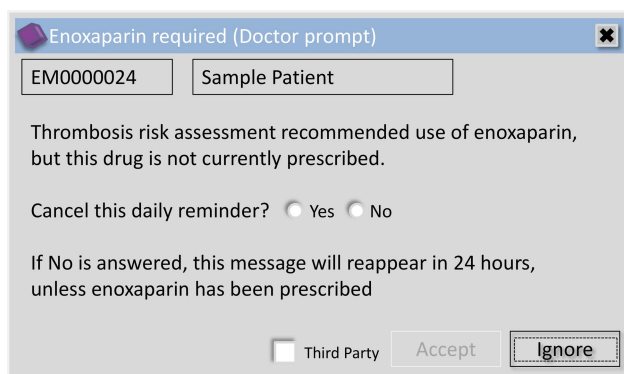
Enoxaparin required (Doctor prompt)

EM0000024 Sample Patient

Thrombosis risk assessment recommended use of enoxaparin, but this drug is not currently prescribed.

Cancel this daily reminder? Yes No

If No is answered, this message will reappear in 24 hours, unless enoxaparin has been prescribed

Third Party Accept Ignore